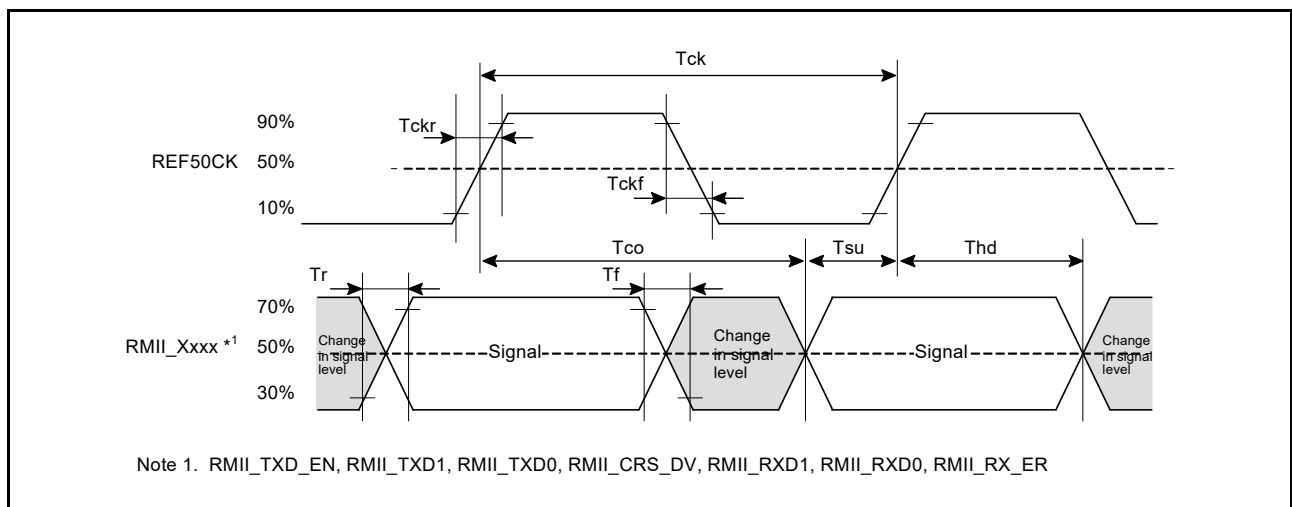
Tck

90%

Tckr

REF50CK 50%

Tckf

10%

Tco

Tsu

Thd

Tr

Tf

70%

RMII_Xxxx $^{*1}$ 50%

Change in signal level

Signal

Change in signal level

Signal

Change in signal level

30%

Note 1. RMII_TXD_EN, RMII_TXD1, RMII_TXD0, RMII_CRS_DV, RMII_RXD1, RMII_RXD0, RMII_RX_ER